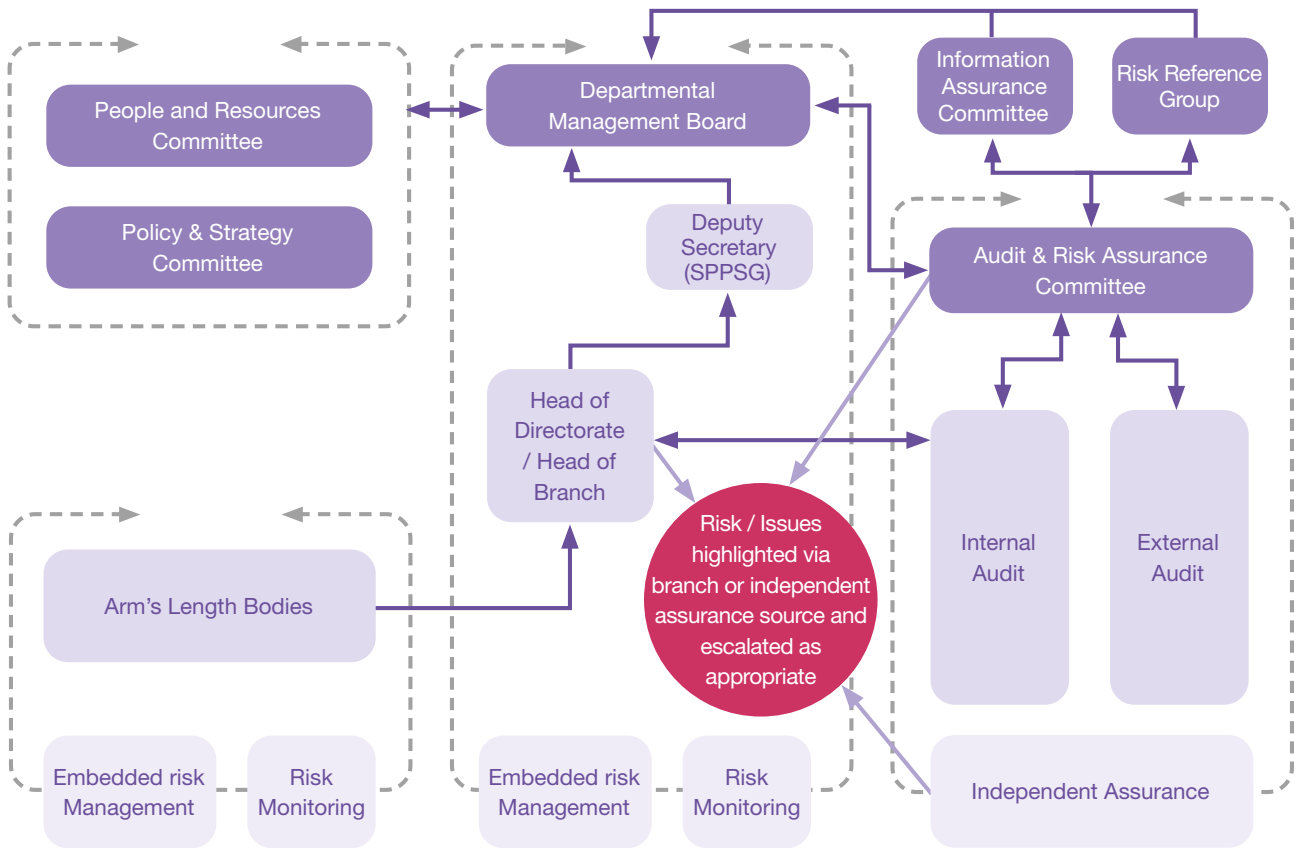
People and Resources Committee

Policy & Strategy Committee

Departmental Management Board

Information Assurance Committee

Risk Reference Group

Deputy Secretary (SPPSG)

Audit & Risk Assurance Committee

Head of Directorate / Head of Branch

Risk / Issues highlighted via branch or independent assurance source and escalated as appropriate

Internal Audit

External Audit

Arm's Length Bodies

Embedded risk Management

Risk Monitoring

Embedded risk Management

Risk Monitoring

Independent Assurance